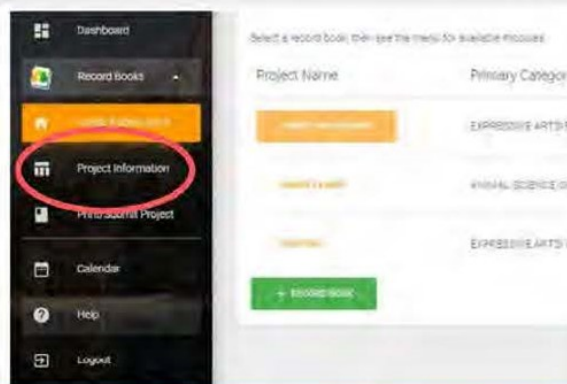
Dashboard

Record Books

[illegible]

Project Information

Print/Submit Project

Calendar

Help

Logout

Select a record book, then see the menu for available modules

| Project Name | Primary Categor |
|---|---|
| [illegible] | EXPRESSIVE ARTS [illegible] |
| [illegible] | ANIMAL SCIENCE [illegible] |
| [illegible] | EXPRESSIVE ARTS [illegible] |

+ RECORD BOOK